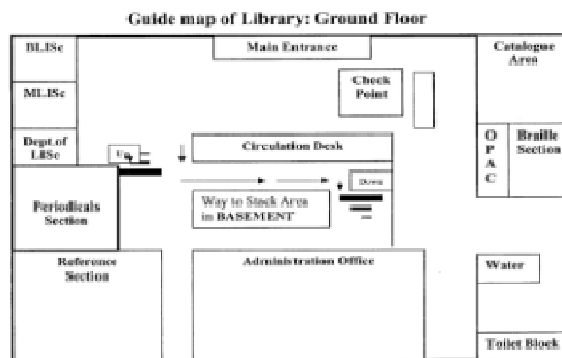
Guide map of Library: Ground Floor

BLISc

MLISc

Dept of LISc

Main Entrance

Check Point

Catalogue Area

O P A C

Braille Section

Up

Circulation Desk

Down

Way to Stack Area in BASEMENT

Periodicals Section

Reference Section

Administration Office

Water

Toilet Block